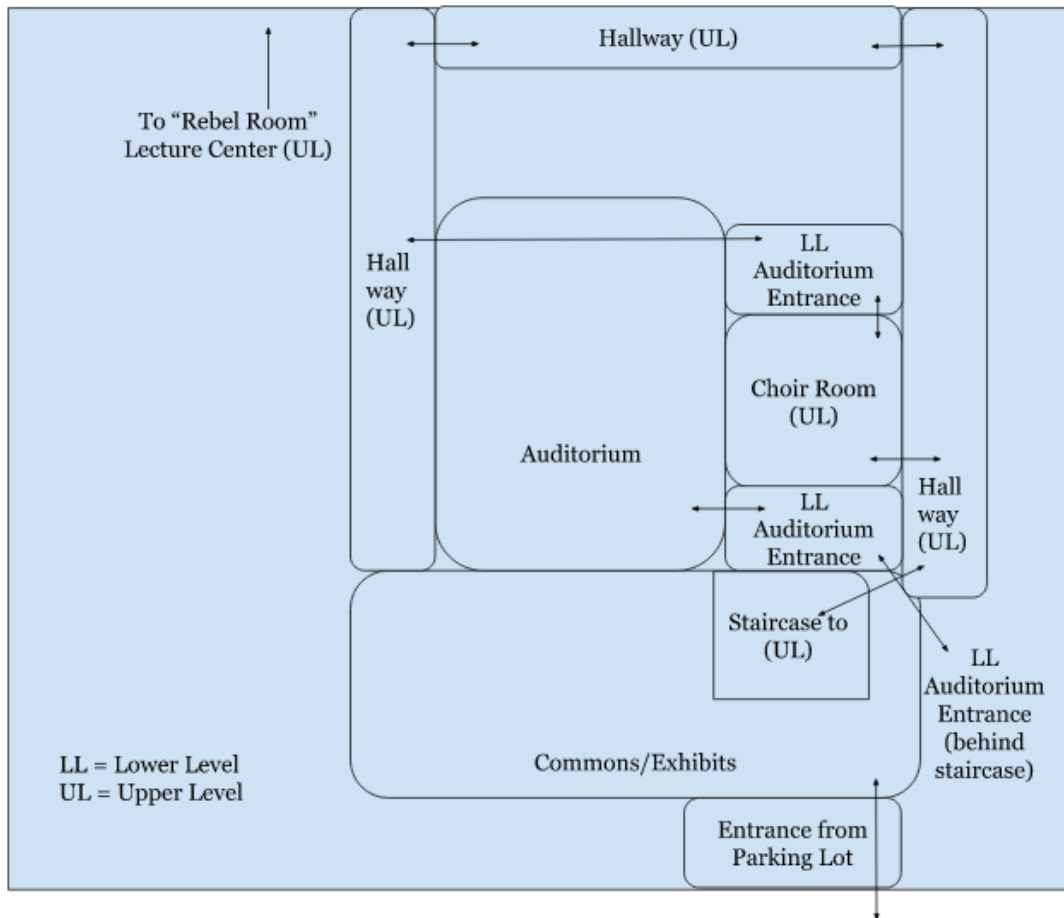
Hallway (UL)

To "Rebel Room" Lecture Center (UL)

Hall way (UL)

LL Auditorium Entrance

Choir Room (UL)

Auditorium

LL Auditorium Entrance

Hall way (UL)

Staircase to (UL)

LL Auditorium Entrance (behind staircase)

LL = Lower Level
UL = Upper Level

Commons/Exhibits

Entrance from Parking Lot